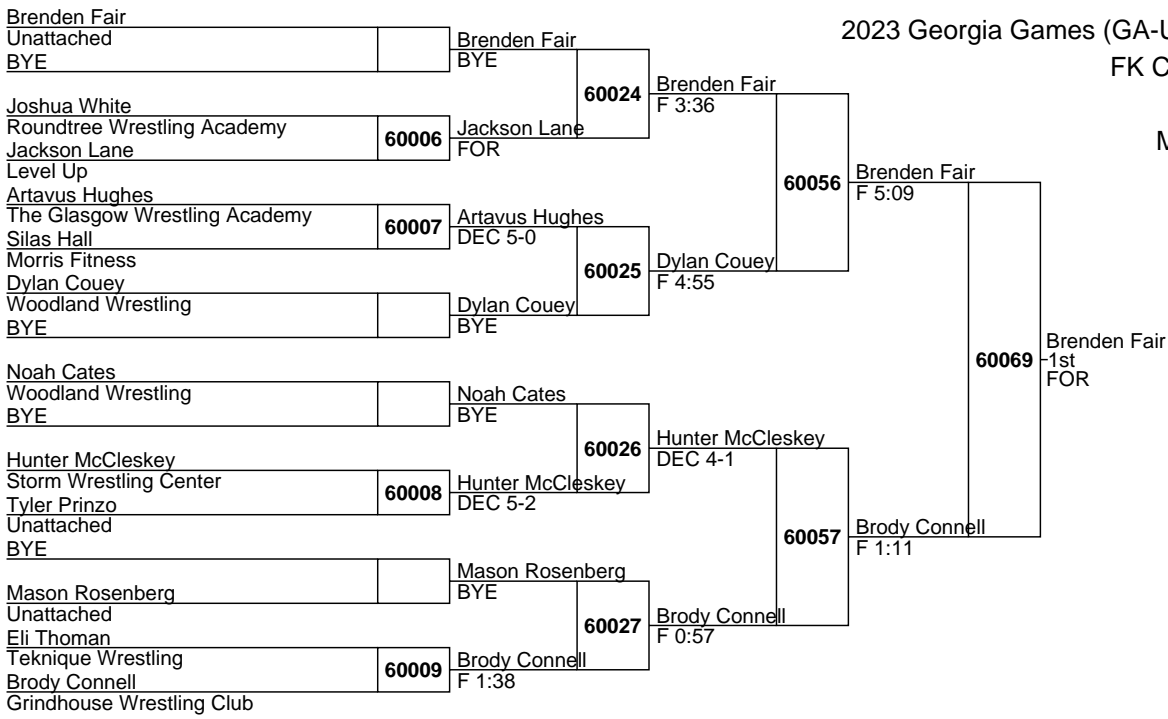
2023 Georgia Games (GA-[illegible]
FK C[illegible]
M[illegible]

Brenden Fair
Unattached
BYE

Joshua White
Roundtree Wrestling Academy
60006
Jackson Lane
Level Up

Artavus Hughes
The Glasgow Wrestling Academy
60007
Silas Hall
Morris Fitness

Dylan Couey
Woodland Wrestling
BYE

Noah Cates
Woodland Wrestling
BYE

Hunter McCleskey
Storm Wrestling Center
60008
Tyler Prinzo
Unattached

BYE
Mason Rosenberg
Unattached

Eli Thoman
Teknique Wrestling
60009
Brody Connell
Grindhouse Wrestling Club

Brenden Fair
BYE
60024
Jackson Lane
FOR

Artavus Hughes
DEC 5-0
60025
Dylan Couey
BYE

Noah Cates
BYE
60026
Hunter McCleskey
DEC 5-2

Mason Rosenberg
BYE
60027
Brody Connell
F 1:38

Brenden Fair
F 3:36
60056
Dylan Couey
F 4:55

Hunter McCleskey
DEC 4-1
60057
Brody Connell
F 0:57

Brenden Fair
F 5:09
60069
Brody Connell
F 1:11

Brenden Fair
1st
FOR